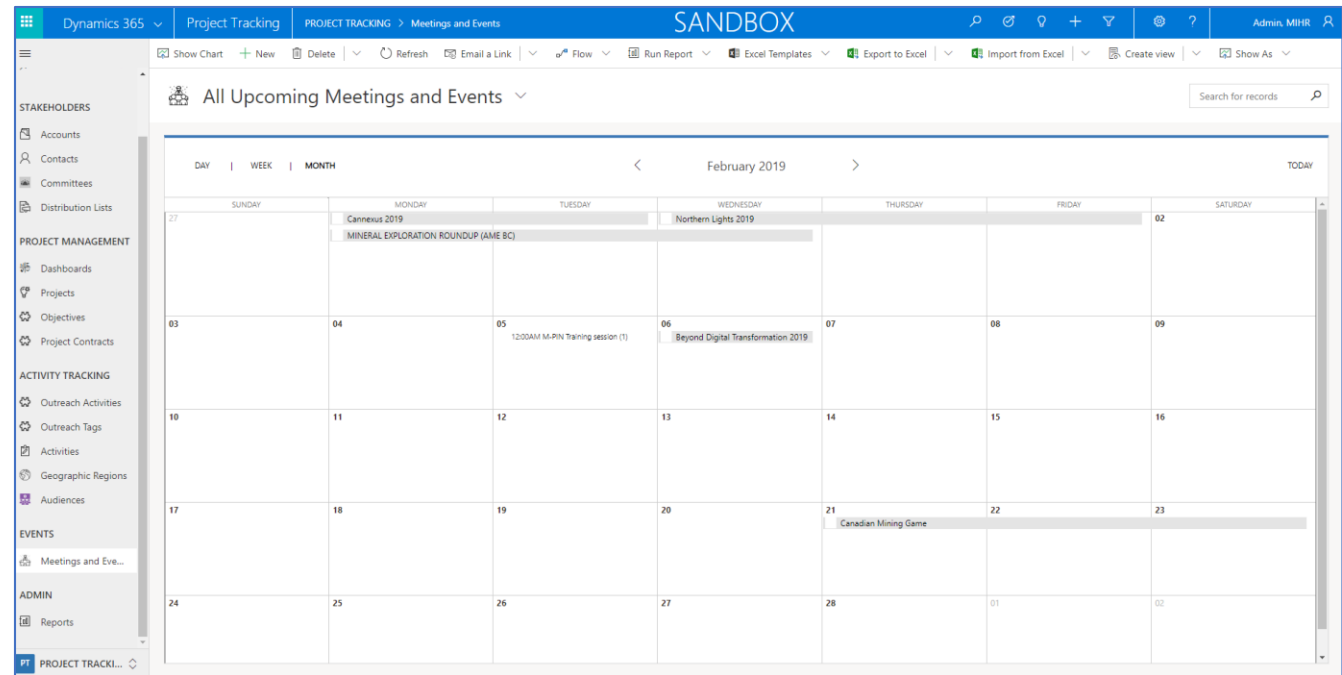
Dynamics 365 | Project Tracking | PROJECT TRACKING > Meetings and Events | SANDBOX | Admin, MIHR

Show Chart | + New | Delete | Refresh | Email a Link | Flow | Run Report | Excel Templates | Export to Excel | Import from Excel | Create view | Show As

STAKEHOLDERS
Accounts
Contacts
Committees
Distribution Lists

PROJECT MANAGEMENT
Dashboards
Projects
Objectives
Project Contracts

ACTIVITY TRACKING
Outreach Activities
Outreach Tags
Activities
Geographic Regions
Audiences

EVENTS
Meetings and Eve...

ADMIN
Reports

PT PROJECT TRACKI...

All Upcoming Meetings and Events

Search for records

DAY | WEEK | MONTH

February 2019

TODAY

| SUNDAY | MONDAY | TUESDAY | WEDNESDAY | THURSDAY | FRIDAY | SATURDAY |
|---|---|---|---|---|---|---|
| 27 | Cannexus 2019; MINERAL EXPLORATION ROUNDUP (AME BC) | | Northern Lights 2019 | | | 02 |
| 03 | 04 | 05 12:00AM M-PIN Training session (1) | 06 Beyond Digital Transformation 2019 | 07 | 08 | 09 |
| 10 | 11 | 12 | 13 | 14 | 15 | 16 |
| 17 | 18 | 19 | 20 | 21 Canadian Mining Game | 22 | 23 |
| 24 | 25 | 26 | 27 | 28 | 01 | 02 |